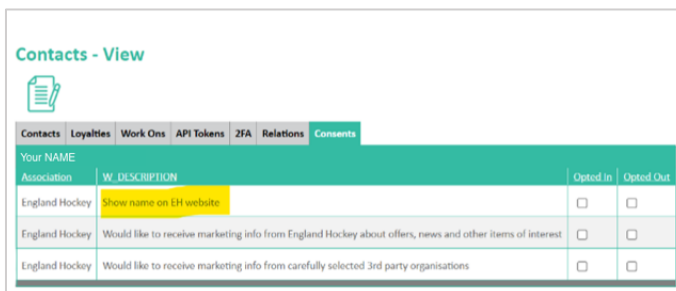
Contacts - View

Contacts | Loyalties | Work Ons | API Tokens | 2FA | Relations | Consents

Your NAME

| Association | W_DESCRIPTION | Opted In | Opted Out |
|---|---|---|---|
| England Hockey | Show name on EH website | | |
| England Hockey | Would like to receive marketing info from England Hockey about offers, news and other items of interest | | |
| England Hockey | Would like to receive marketing info from carefully selected 3rd party organisations | | |